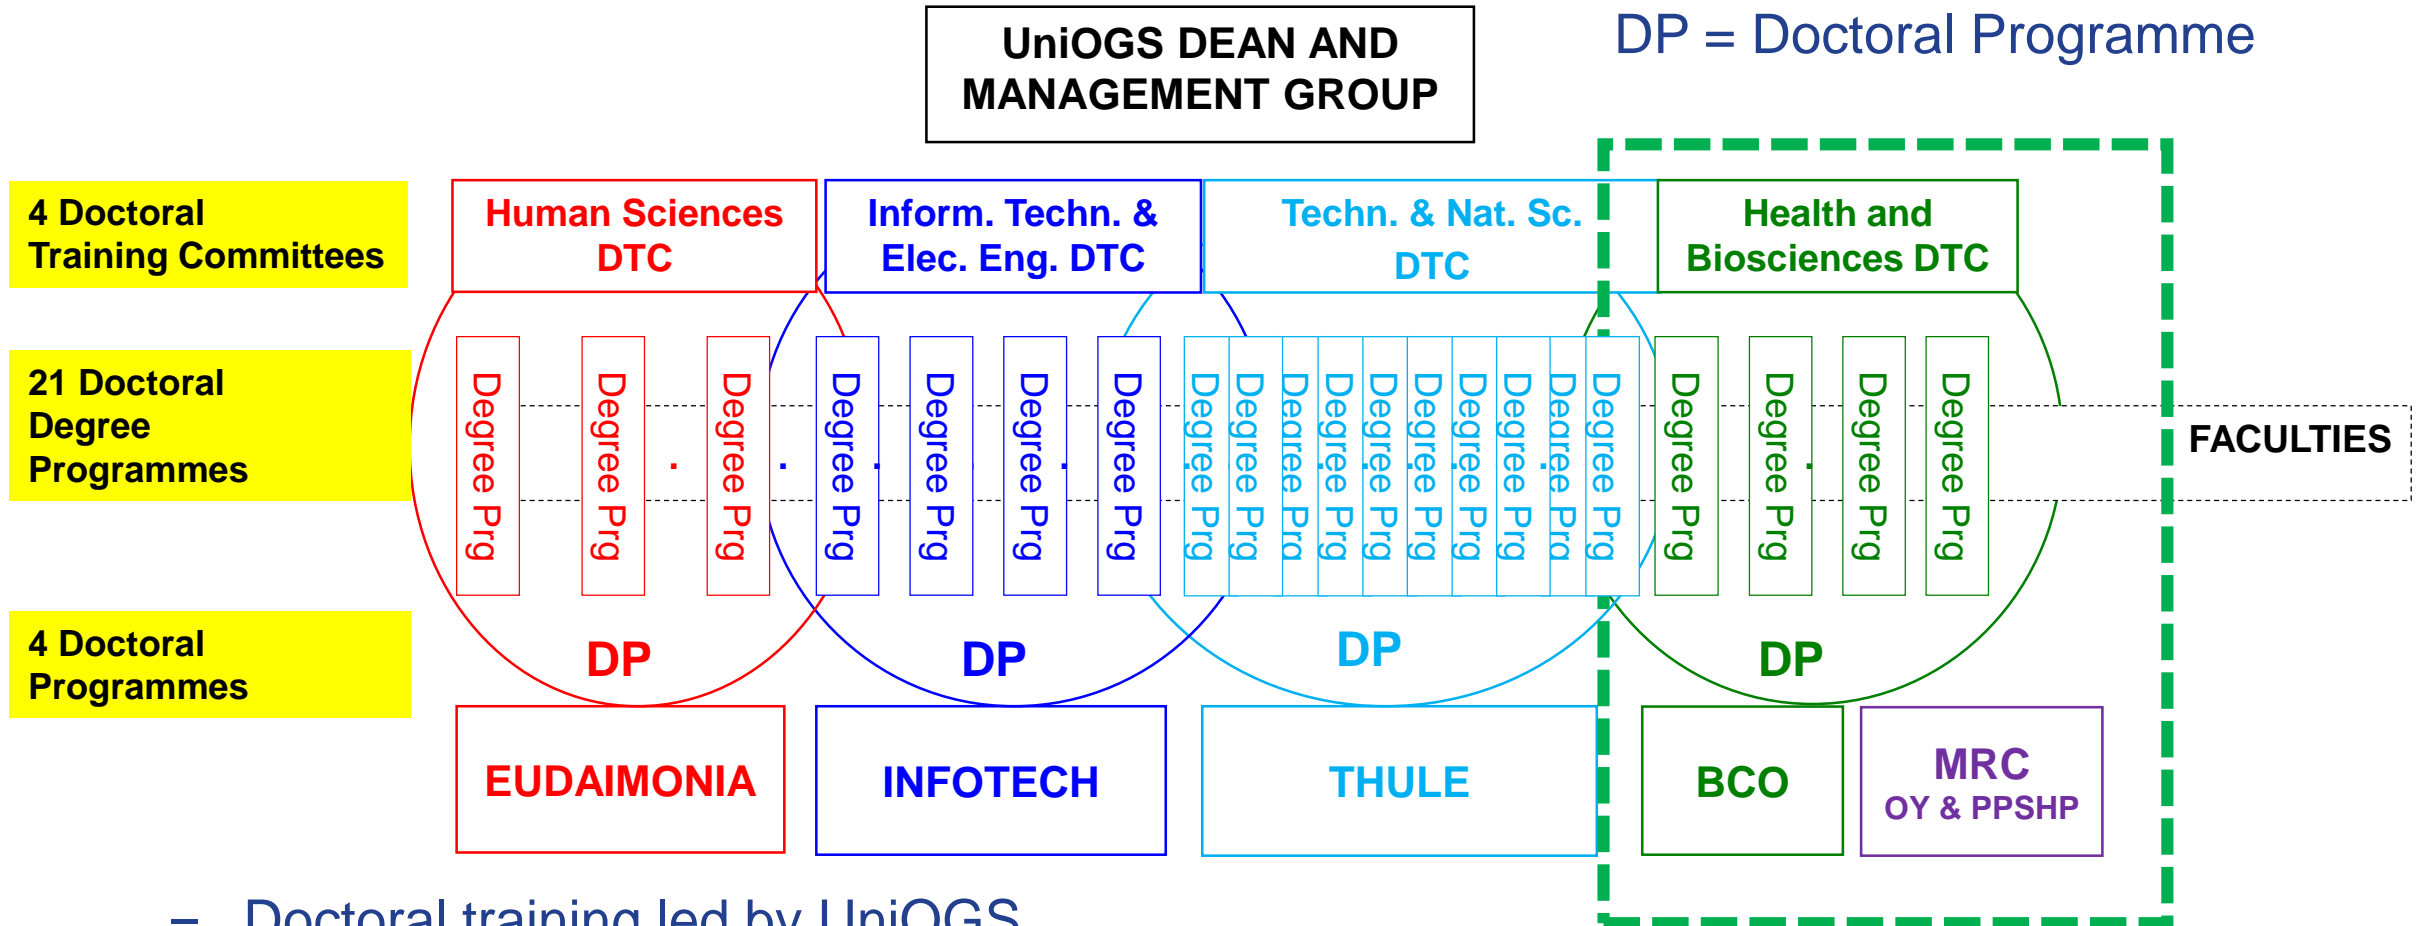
UniOGS DEAN AND MANAGEMENT GROUP

DP = Doctoral Programme

4 Doctoral Training Committees

21 Doctoral Degree Programmes

4 Doctoral Programmes

Human Sciences DTC

Inform. Techn. & Elec. Eng. DTC

Techn. & Nat. Sc. DTC

Health and Biosciences DTC

Degree Prg

Degree Prg

Degree Prg

Degree Prg

Degree Prg

Degree Prg

Degree Prg

Degree Prg

Degree Prg

Degree Prg

Degree Prg

Degree Prg

Degree Prg

Degree Prg

Degree Prg

Degree Prg

Degree Prg

Degree Prg

Degree Prg

Degree Prg

Degree Prg

FACULTIES

DP

DP

DP

DP

EUDAIMONIA

INFOTECH

THULE

BCO

MRC
OY & PPSHP

– Doctoral training led by UniOGS